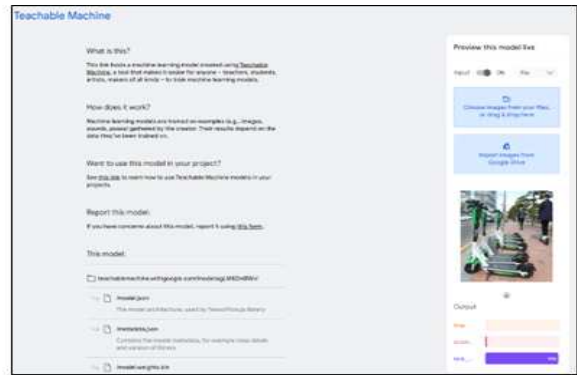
Teachable Machine

What is this?

This link hosts a machine learning model created using Teachable Machine, a tool that makes it easier for anyone – teachers, students, artists, makers of all kinds – to train machine learning models.

How does it work?

Machine learning models are trained on examples (e.g., images, sounds, poses) gathered by the creator. Their results depend on the data they've been trained on.

Want to use this model in your project?

See this link to learn how to use Teachable Machine models in your projects.

Report this model:

If you have concerns about this model, report it using this form.

This model:

teachablemachine.withgoogle.com/models/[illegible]

model.json
The model architecture, used by TensorFlow.js library

metadata.json
Contains the model metadata, for example class labels and version of library

model.weights.bin

Preview this model live

Input ON File

Choose images from your files, or drag & drop here

Import images from Google Drive

Output

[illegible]
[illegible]
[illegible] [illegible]